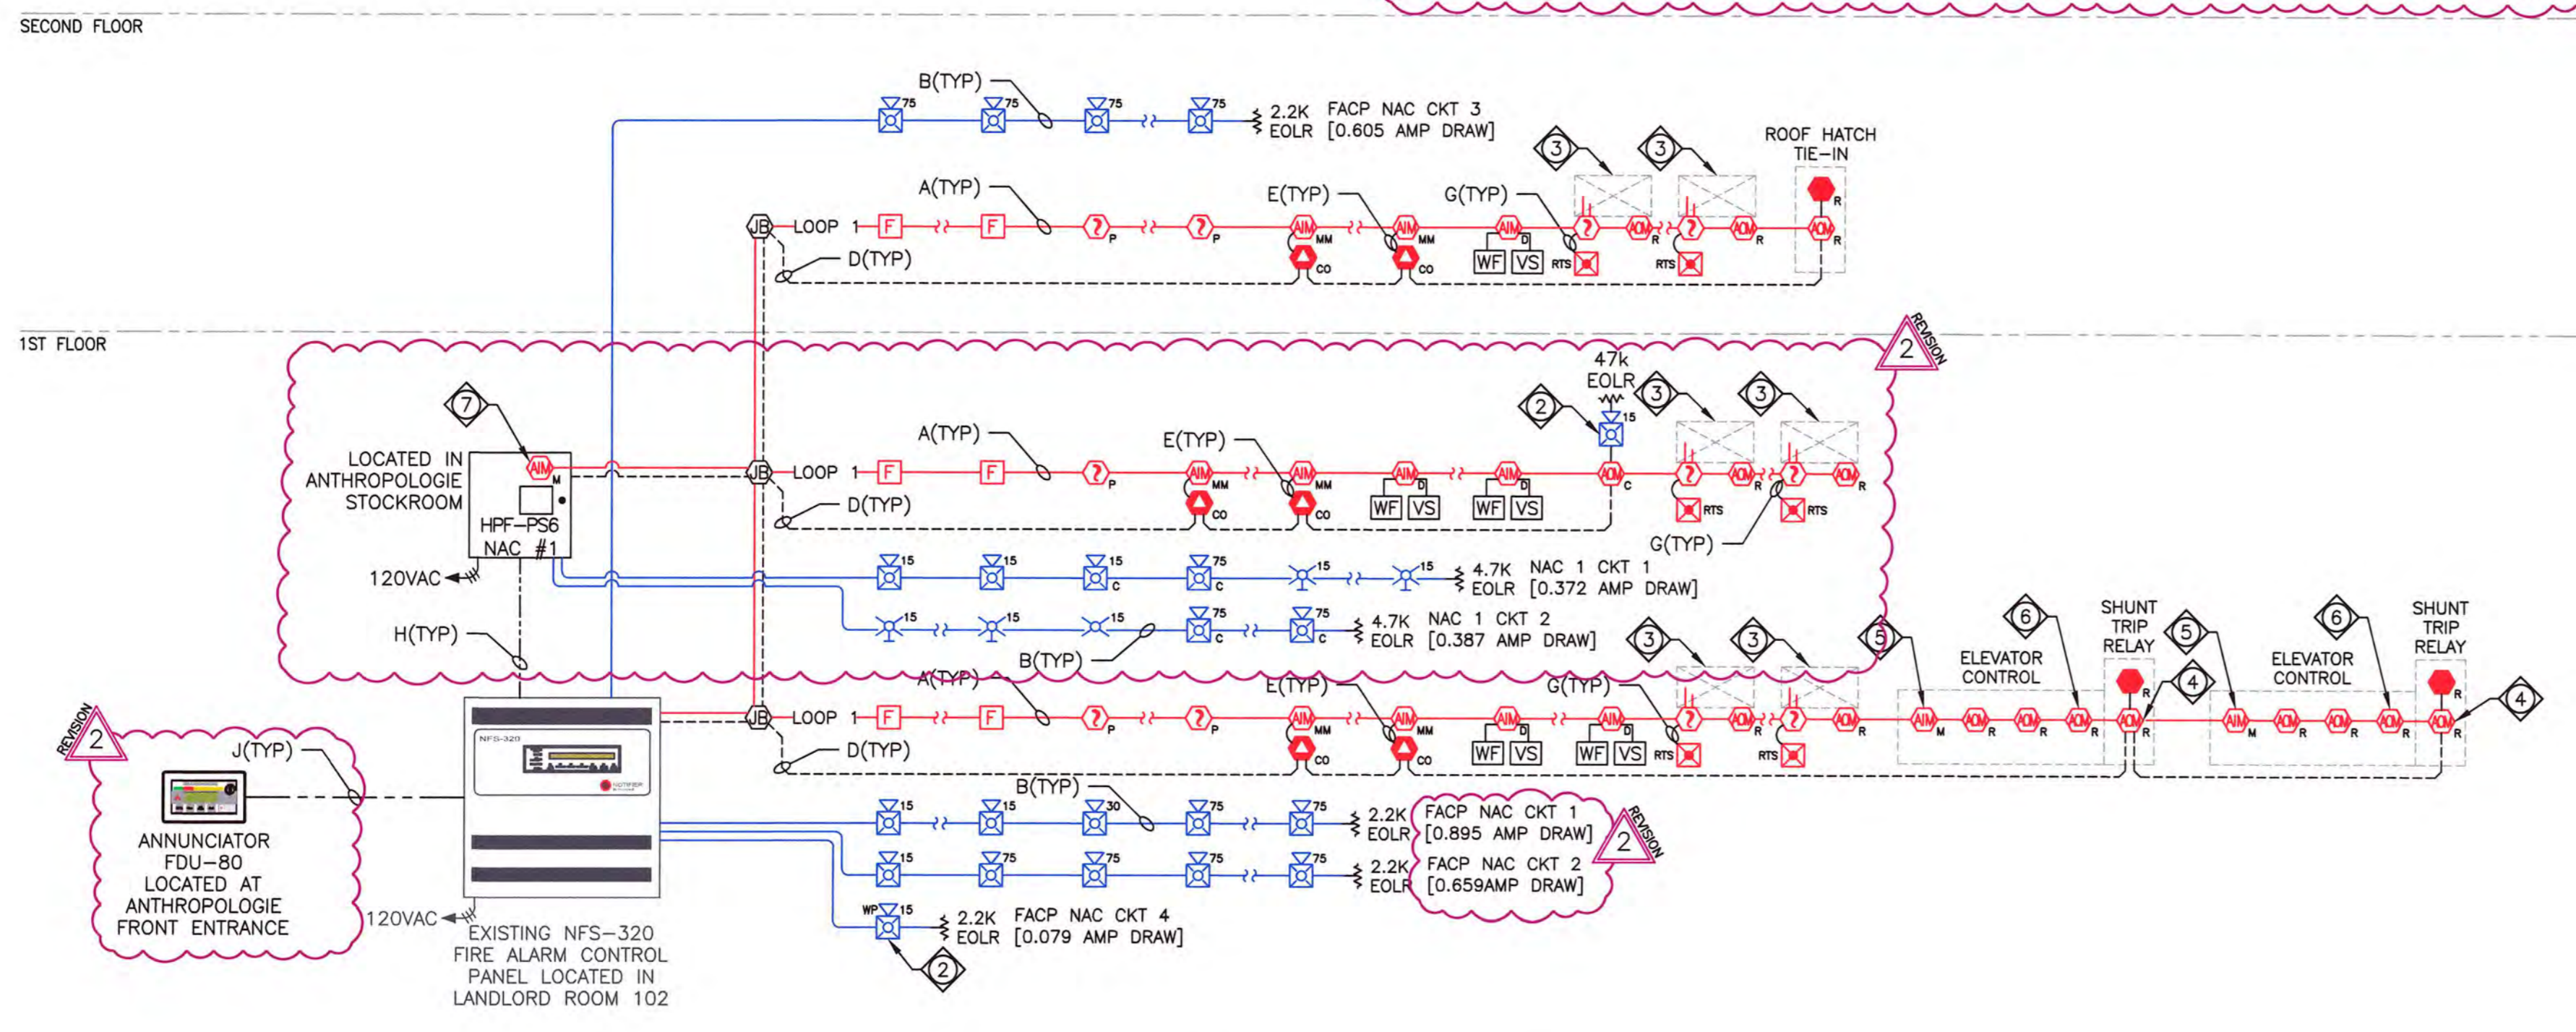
SECOND FLOOR

B(TYP)

75 75 75 75

2.2K EOLR FACP NAC CKT 3 [0.605 AMP DRAW]

3 3

ROOF HATCH TIE-IN

A(TYP)

E(TYP)

G(TYP)

JB LOOP 1 F F P P AIM MM AIM MM AIM D AIM R AIM R AIM R R

D(TYP)

CO CO WF VS RTS RTS

1ST FLOOR

REVISION 2

47k EOLR

7

2 15

3 3

LOCATED IN ANTHROPOLOGIE STOCKROOM

A(TYP)

E(TYP)

AIM M

JB LOOP 1 F F P AIM MM AIM MM AIM D AIM D AIM C R R

HPF-PS6 NAC #1

D(TYP)

CO CO WF VS WF VS RTS RTS

G(TYP)

120VAC

15 15 15 C 75 C 15 15

4.7K EOLR NAC 1 CKT 1 [0.372 AMP DRAW]

15 15 15 75 C 75 C

4.7K EOLR NAC 1 CKT 2 [0.387 AMP DRAW]

H(TYP)

B(TYP)

3 3 5

6

SHUNT TRIP RELAY

5

6

SHUNT TRIP RELAY

ELEVATOR CONTROL

ELEVATOR CONTROL

A(TYP)

E(TYP)

G(TYP)

4

4

REVISION 2

JB LOOP 1 F F P P AIM MM AIM MM AIM D AIM D R R AIM M R R R R AIM M R R R R

J(TYP)

D(TYP)

CO CO WF VS WF VS RTS RTS

NFS-320

NOTIFIER

B(TYP)

15 15 30 75 75

2.2K EOLR FACP NAC CKT 1 [0.895 AMP DRAW]

REVISION 2

ANNUNCIATOR FDU-80 LOCATED AT ANTHROPOLOGIE FRONT ENTRANCE

15 75 75 75 75

2.2K EOLR FACP NAC CKT 2 [0.659AMP DRAW]

120VAC

WP 15

2.2K EOLR FACP NAC CKT 4 [0.079 AMP DRAW]

EXISTING NFS-320 FIRE ALARM CONTROL PANEL LOCATED IN LANDLORD ROOM 102

2